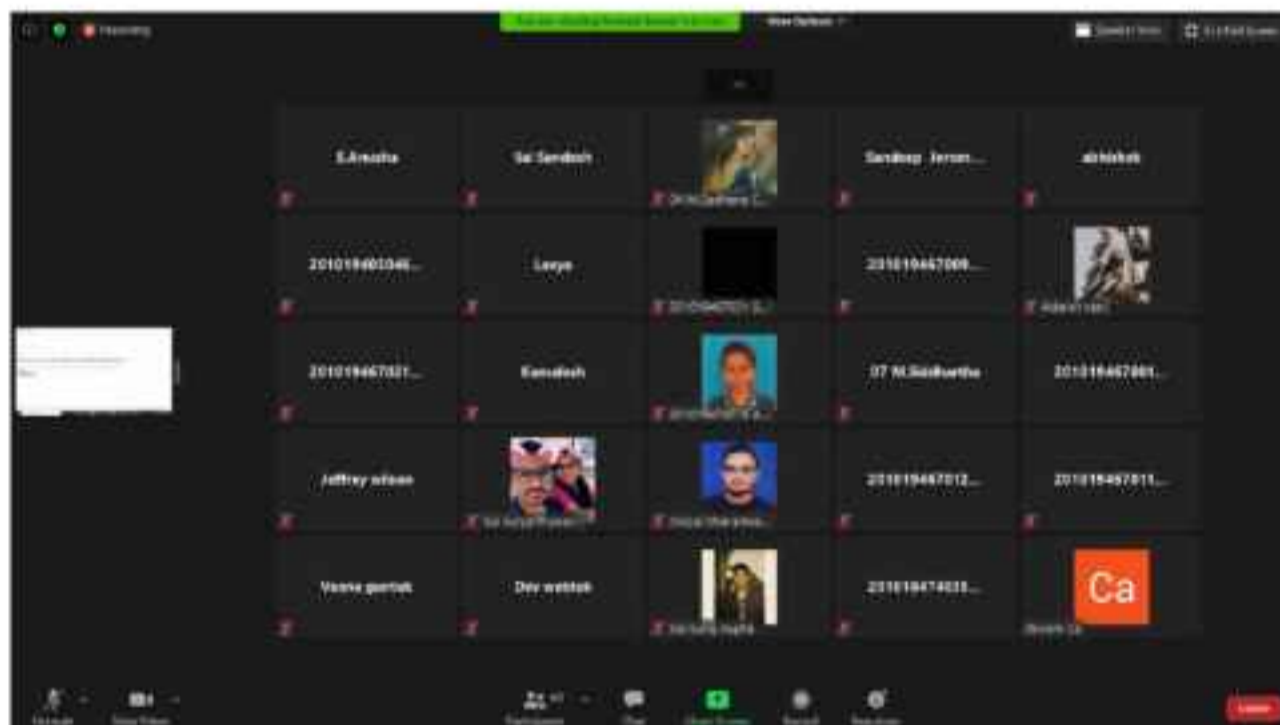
Recording

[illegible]

View Options

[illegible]

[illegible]

S.Anusha

Sai Sandesh

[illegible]

Sandeep Jerom...

abhishek

2010194603046...

Lasya

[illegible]

201019467009...

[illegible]

2010194670021...

Kamalesh

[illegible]

37 M.Siddhartha

2010194670001...

Jeffrey wilson

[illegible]

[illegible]

2010194670012...

2010194670011...

Veena geetali

Dev wehtek

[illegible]

2010194674035...

Ca

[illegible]

Unmute

Start Video

Participants

Chat

Share Screen

Record

Reactions

Leave